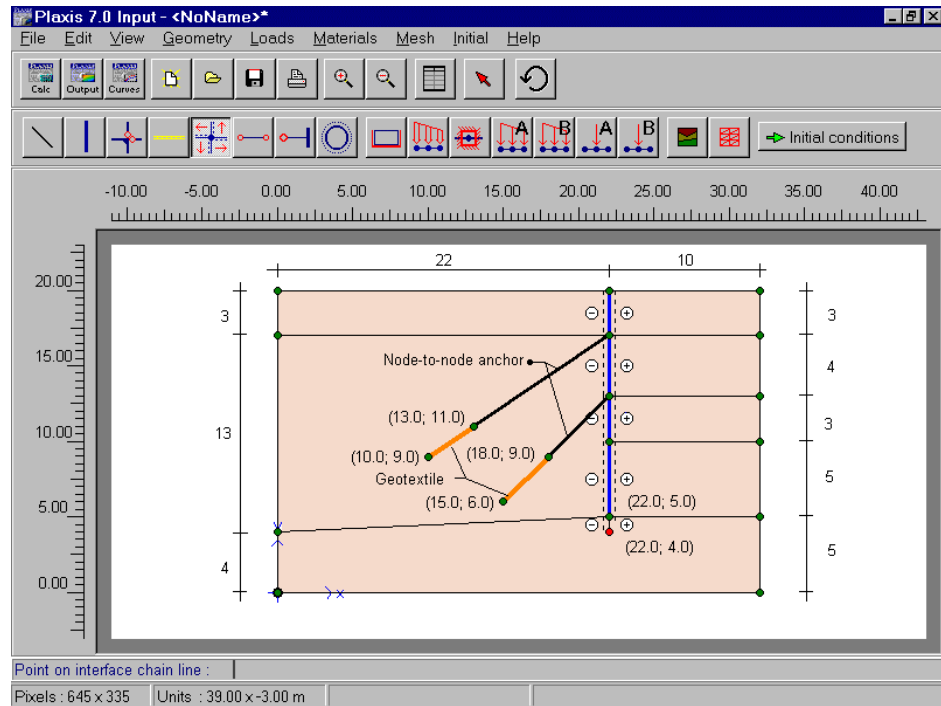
Plaxis 7.0 Input - <NoName>*

File Edit View Geometry Loads Materials Mesh Initial Help

Calc Output Curves

A B A B

Initial conditions

-10.00 -5.00 0.00 5.00 10.00 15.00 20.00 25.00 30.00 35.00 40.00

20.00
15.00
10.00
5.00
0.00

22 10

3
13
4

3
4
3
5
5

Node-to-node anchor

(13.0; 11.0)
(10.0; 9.0)
(18.0; 9.0)
Geotextile
(15.0; 6.0)
(22.0; 5.0)
(22.0; 4.0)

Point on interface chain line :

Pixels : 645 x 335 Units : 39.00 x -3.00 m